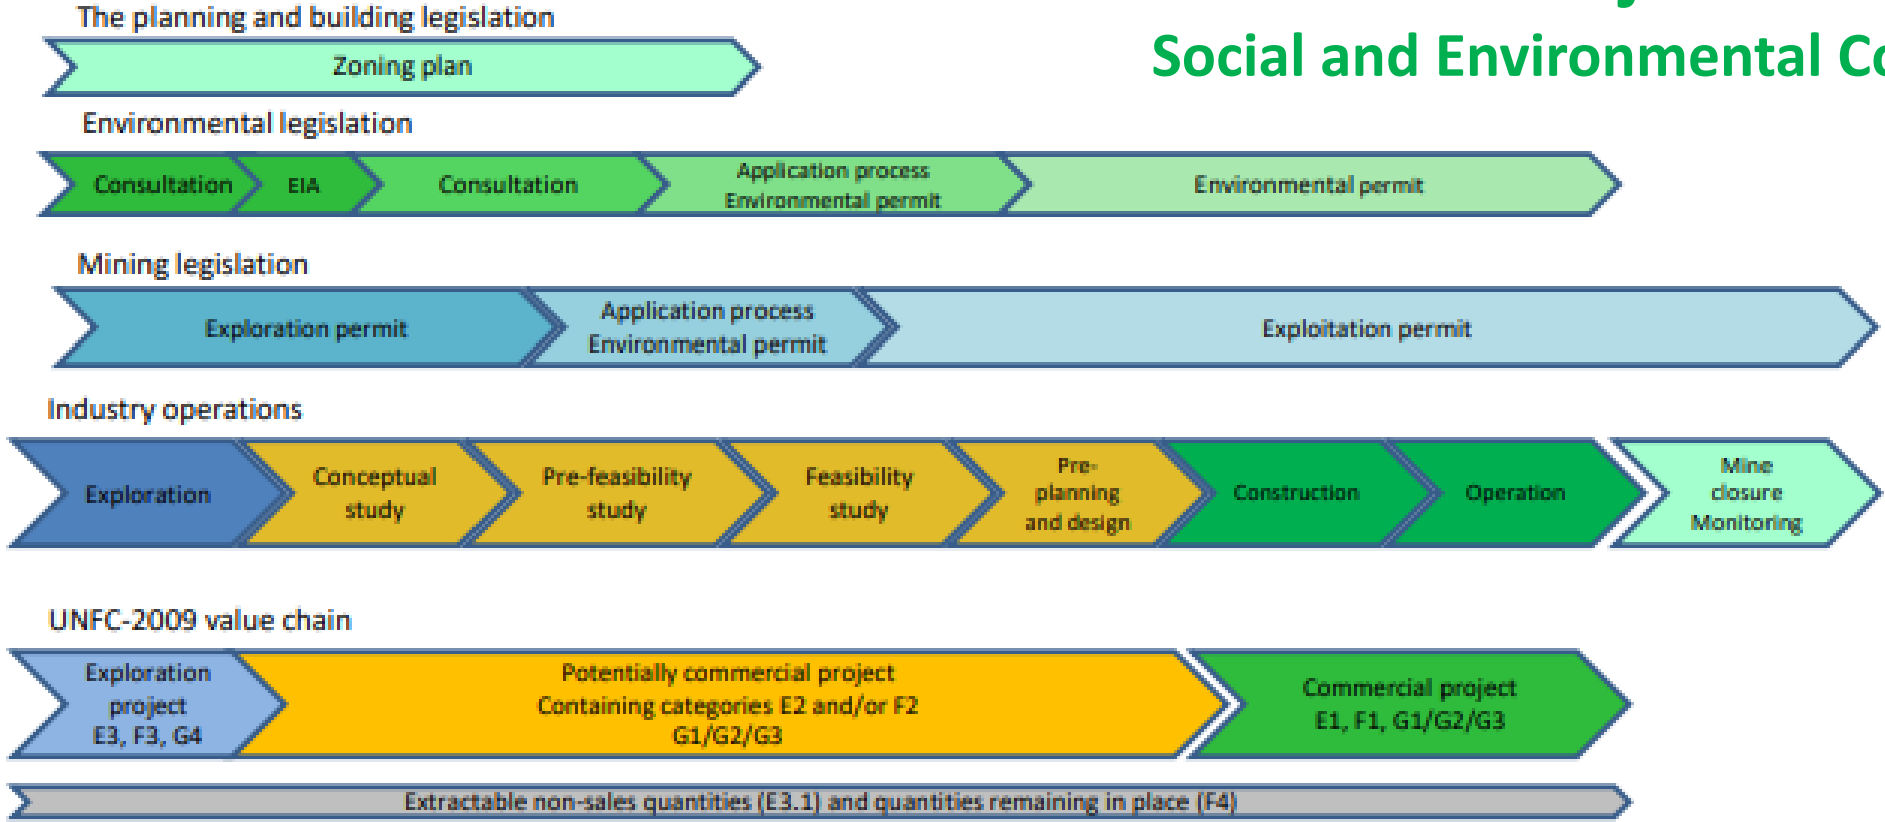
The planning and building legislation

Social and Environmental Co

Zoning plan

Environmental legislation

Consultation

EIA

Consultation

Application process Environmental permit

Environmental permit

Mining legislation

Exploration permit

Application process Environmental permit

Exploitation permit

Industry operations

Exploration

Conceptual study

Pre-feasibility study

Feasibility study

Pre-planning and design

Construction

Operation

Mine closure Monitoring

UNFC-2009 value chain

Exploration project E3, F3, G4

Potentially commercial project Containing categories E2 and/or F2 G1/G2/G3

Commercial project E1, F1, G1/G2/G3

Extractable non-sales quantities (E3.1) and quantities remaining in place (F4)